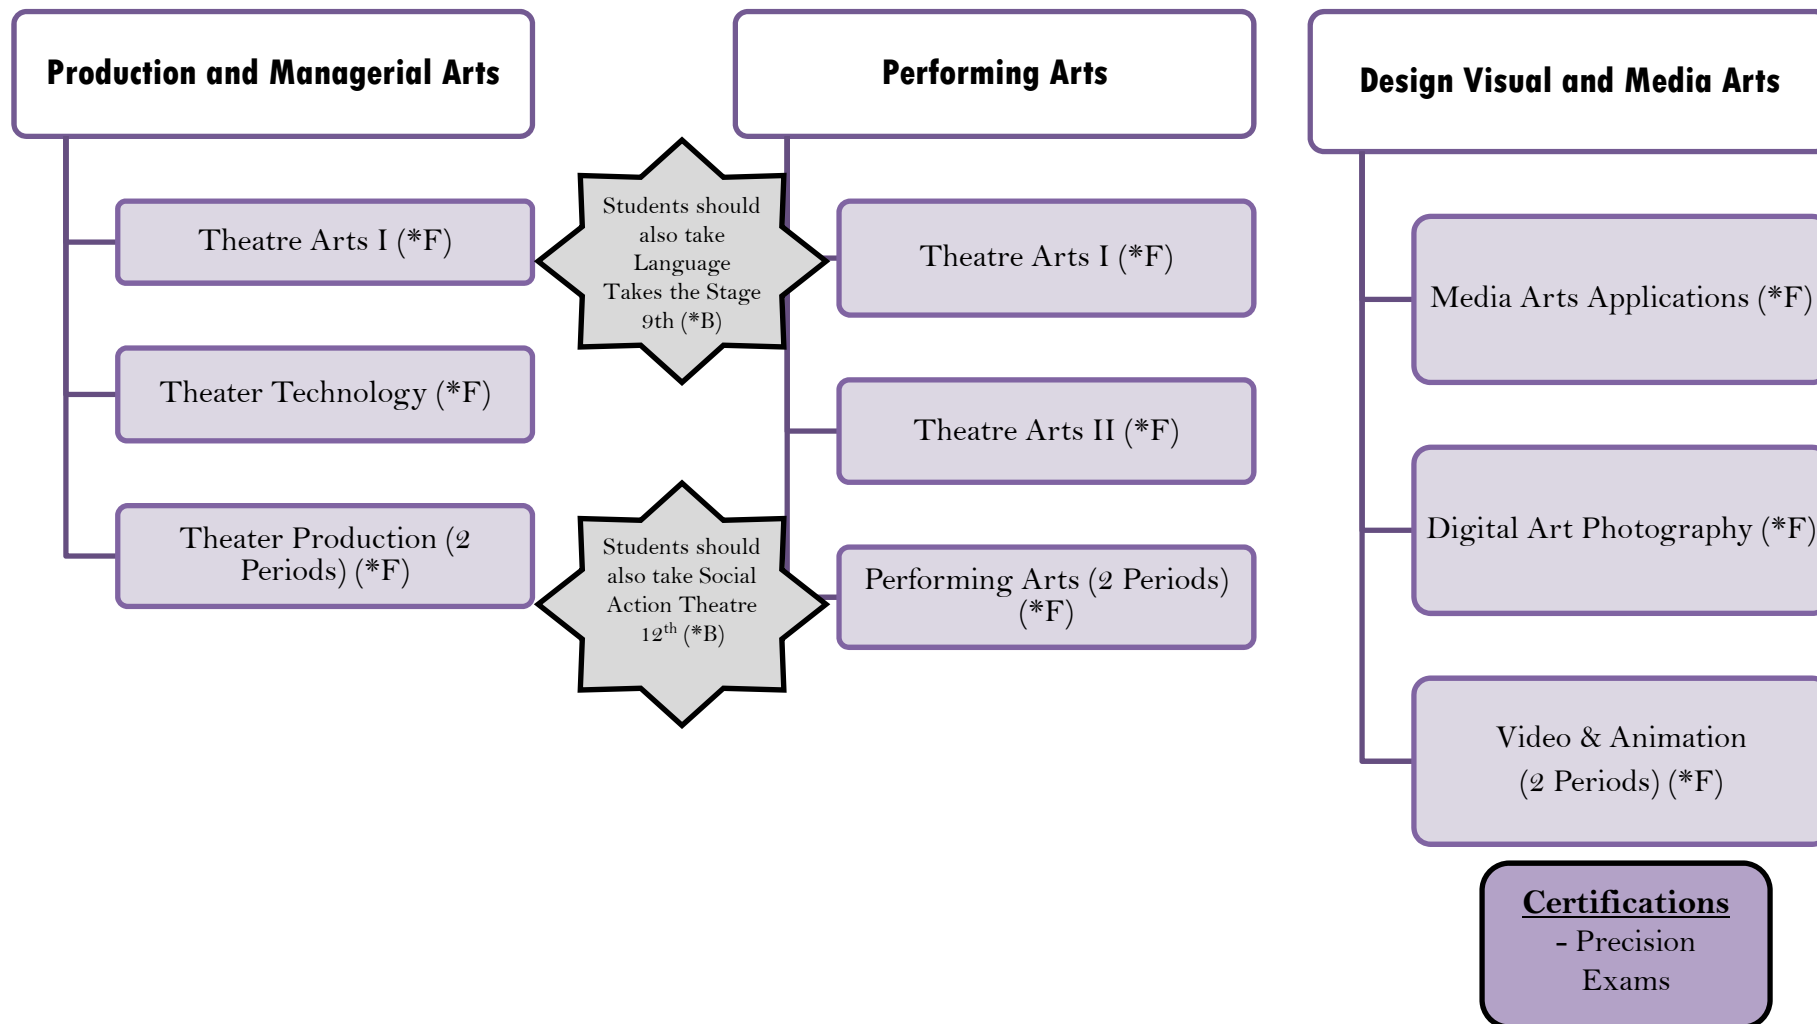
Production and Managerial Arts

Theatre Arts I (*F)

Theater Technology (*F)

Theater Production (2 Periods) (*F)

Students should also take Language Takes the Stage 9th (*B)

Students should also take Social Action Theatre $12^{th}$ (*B)

Performing Arts

Theatre Arts I (*F)

Theatre Arts II (*F)

Performing Arts (2 Periods) (*F)

Design Visual and Media Arts

Media Arts Applications (*F)

Digital Art Photography (*F)

Video & Animation (2 Periods) (*F)

Certifications
- Precision Exams